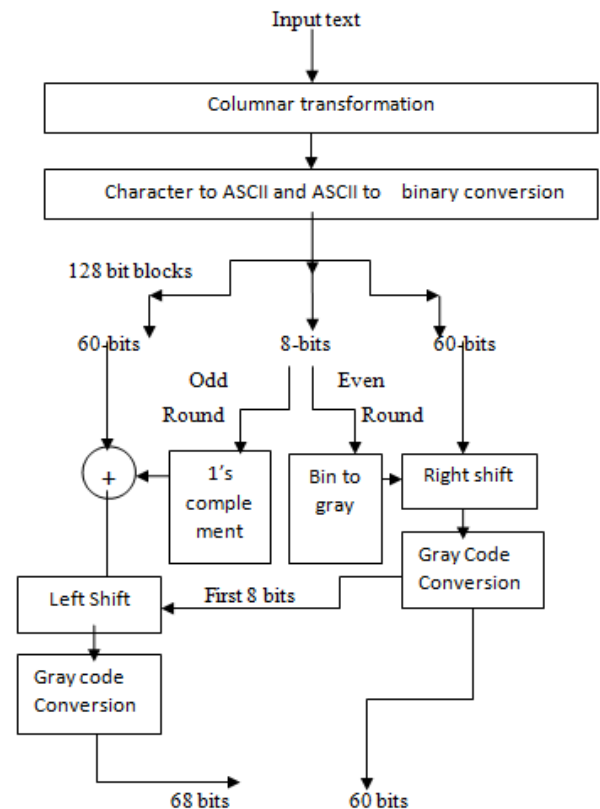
Input text

Columnar transformation

Character to ASCII and ASCII to binary conversion

128 bit blocks

60-bits

8-bits

60-bits

Odd Round

Even Round

+

1's comple ment

Bin to gray

Right shift

Gray Code Conversion

First 8 bits

Left Shift

Gray code Conversion

68 bits

60 bits